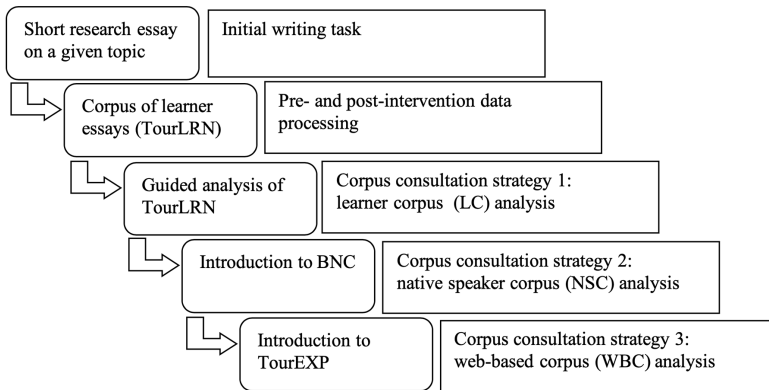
Short research essay on a given topic

Initial writing task

Corpus of learner essays (TourLRN)

Pre- and post-intervention data processing

Guided analysis of TourLRN

Corpus consultation strategy 1: learner corpus (LC) analysis

Introduction to BNC

Corpus consultation strategy 2: native speaker corpus (NSC) analysis

Introduction to TourEXP

Corpus consultation strategy 3: web-based corpus (WBC) analysis